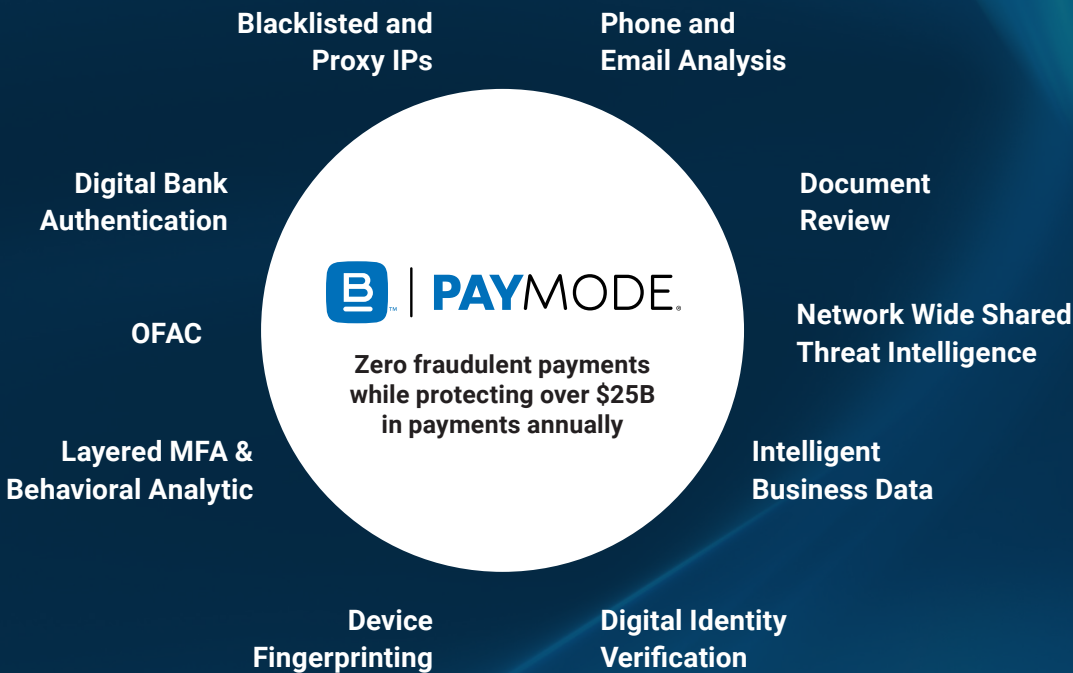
Blacklisted and Proxy IPs

Phone and Email Analysis

Digital Bank Authentication

Document Review

B™ | PAYMODE®

Zero fraudulent payments while protecting over $25B in payments annually

OFAC

Network Wide Shared Threat Intelligence

Layered MFA & Behavioral Analytic

Intelligent Business Data

Device Fingerprinting

Digital Identity Verification